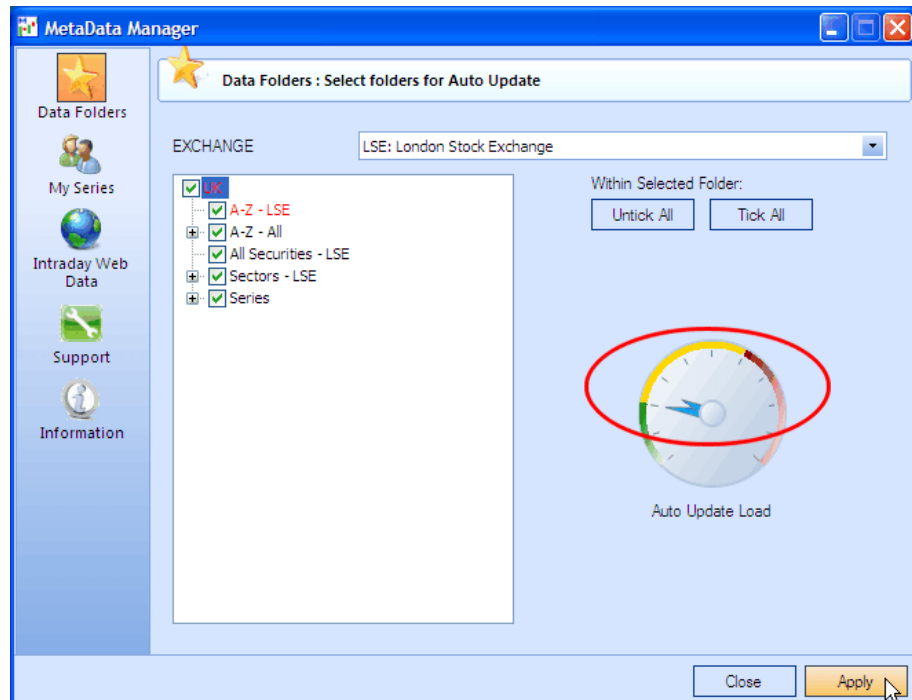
MetaData Manager

Data Folders

My Series

Intraday Web Data

Support

Information

Data Folders : Select folders for Auto Update

EXCHANGE

LSE: London Stock Exchange

UK
A-Z - LSE
A-Z - All
All Securities - LSE
Sectors - LSE
Series

Within Selected Folder:

Untick All

Tick All

Auto Update Load

Close

Apply